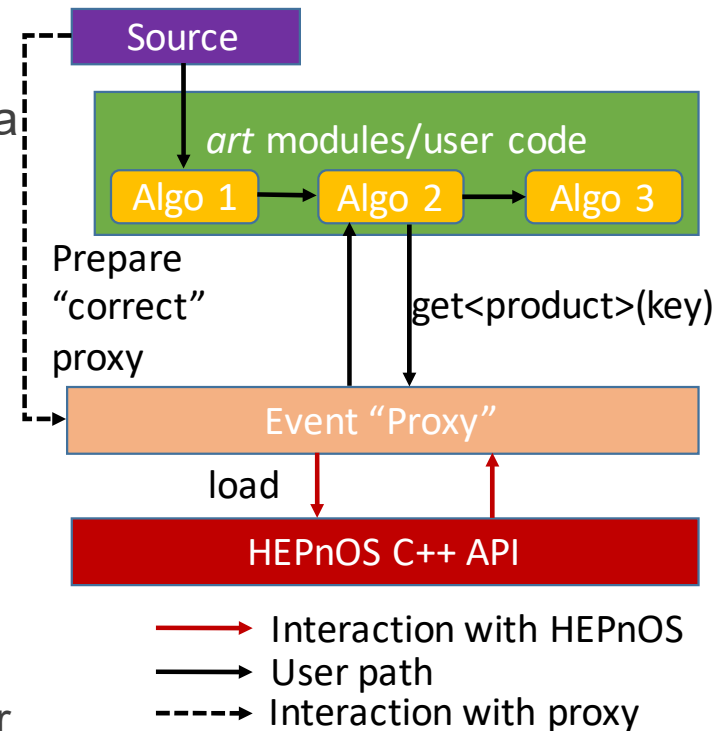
Source

a

*art* modules/user code

Algo 1

Algo 2

Algo 3

Prepare "correct" proxy

get<product>(key)

Event "Proxy"

load

HEPnOS C++ API

Interaction with HEPnOS

User path

Interaction with proxy

r